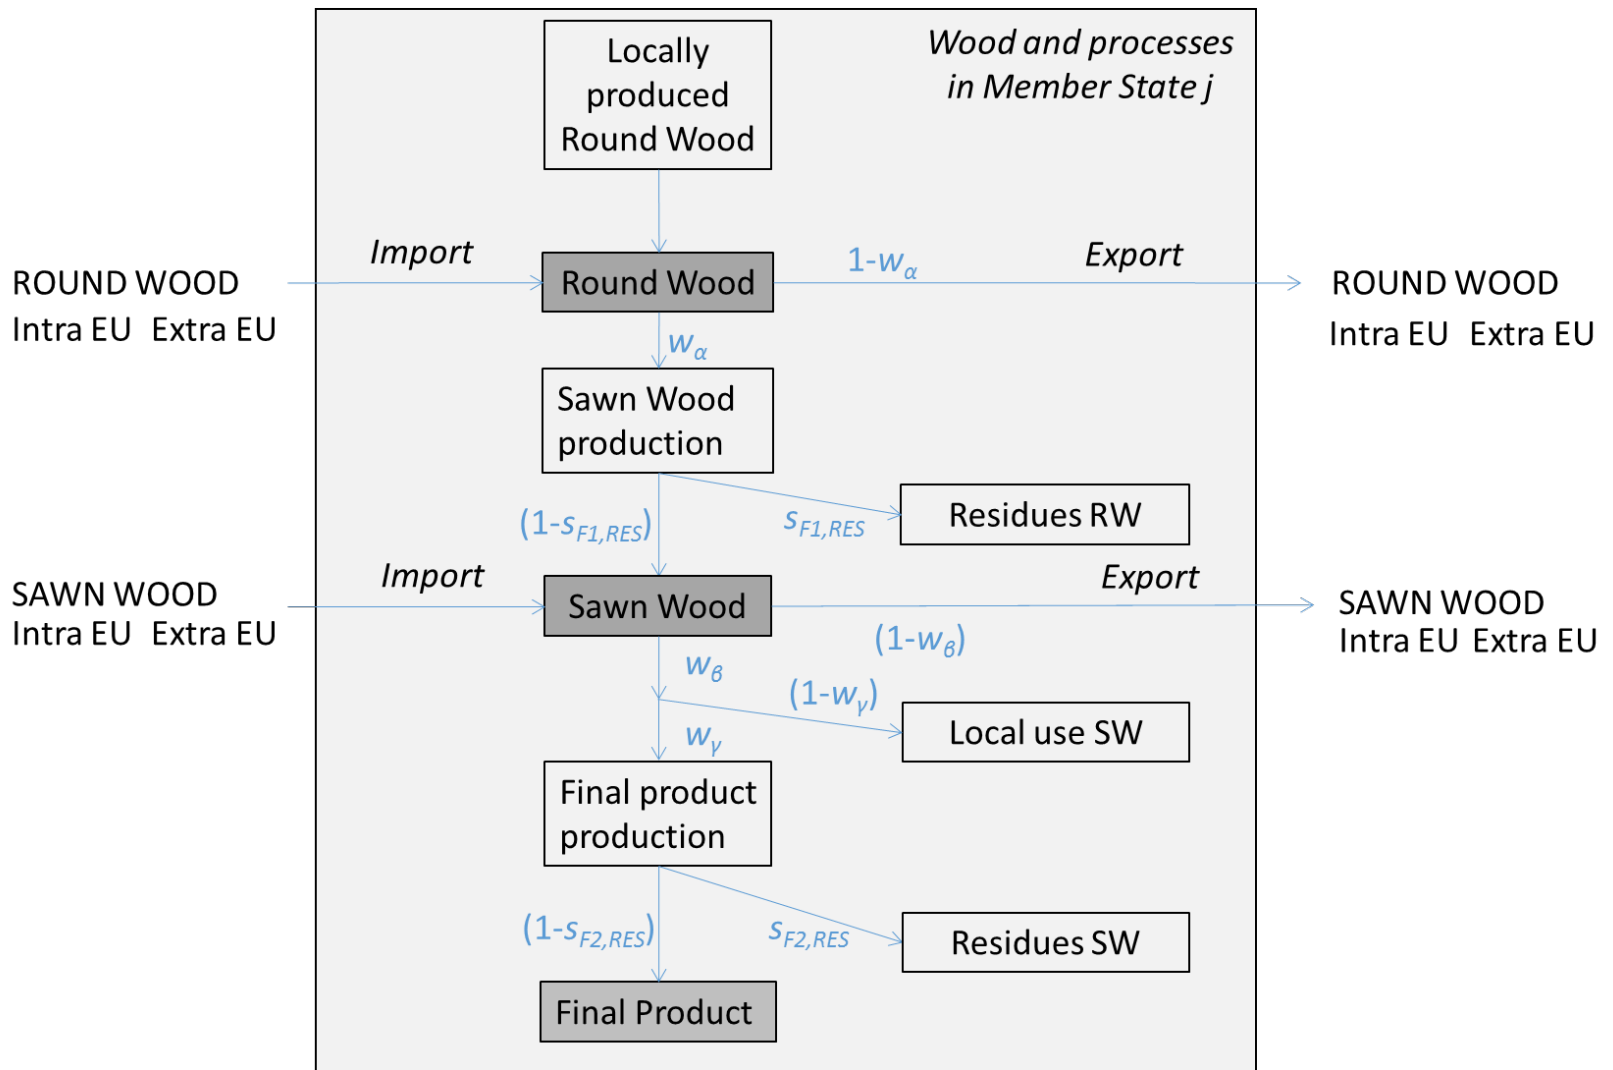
Locally produced Round Wood

Wood and processes in Member State j

Import

ROUND WOOD
Intra EU Extra EU

Round Wood

$1-w_\alpha$

Export

ROUND WOOD
Intra EU Extra EU

$w_\alpha$

Sawn Wood production

$(1-s_{F1,RES})$

$s_{F1,RES}$

Residues RW

Import

SAWN WOOD
Intra EU Extra EU

Sawn Wood

Export

SAWN WOOD
Intra EU Extra EU

$(1-w_\beta)$

$w_\beta$

$(1-w_\gamma)$

Local use SW

$w_\gamma$

Final product production

$(1-s_{F2,RES})$

$s_{F2,RES}$

Residues SW

Final Product